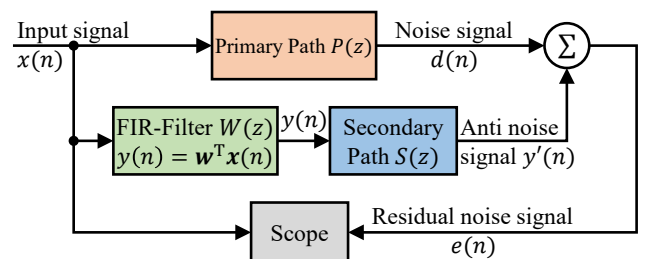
Input signal
$x(n)$

Primary Path $P(z)$

Noise signal
$d(n)$

$\Sigma$

FIR-Filter $W(z)$
$y(n) = \boldsymbol{w}^{\mathrm{T}}\boldsymbol{x}(n)$

$y(n)$

Secondary
Path $S(z)$

Anti noise
signal $y'(n)$

Scope

Residual noise signal
$e(n)$